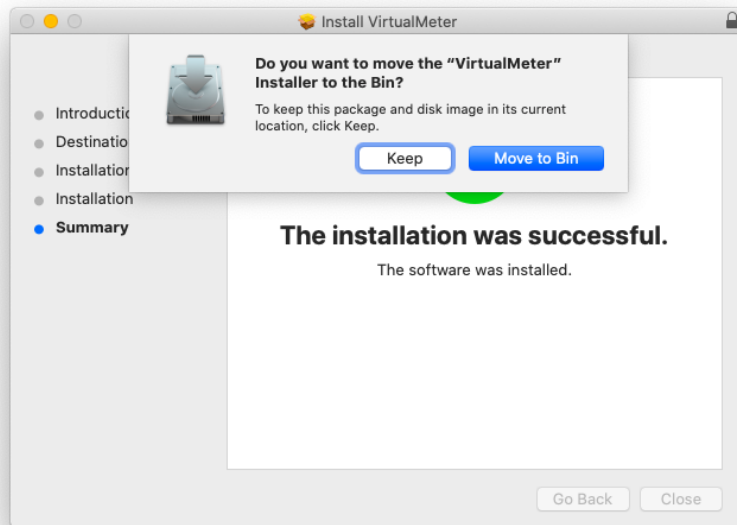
Install VirtualMeter

Do you want to move the "VirtualMeter" Installer to the Bin?

To keep this package and disk image in its current location, click Keep.

Keep

Move to Bin

Introductio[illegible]
Destinatio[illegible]
Installatio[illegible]
Installation
Summary

The installation was successful.

The software was installed.

Go Back

Close